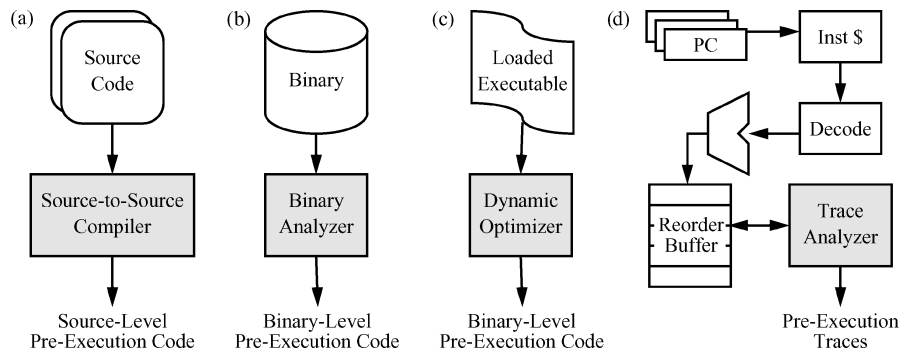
(a)

Source Code

Source-to-Source Compiler

Source-Level Pre-Execution Code

(b)

Binary

Binary Analyzer

Binary-Level Pre-Execution Code

(c)

Loaded Executable

Dynamic Optimizer

Binary-Level Pre-Execution Code

(d)

PC

Inst $

Decode

Reorder Buffer

Trace Analyzer

Pre-Execution Traces